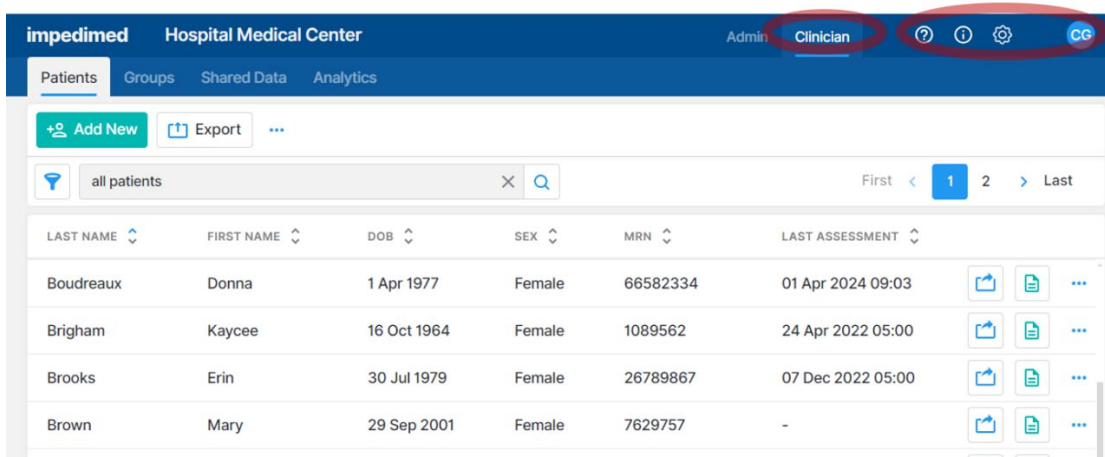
impedimed Hospital Medical Center

Admin Clinician

CG

Patients Groups Shared Data Analytics

Add New Export ···

all patients

First < 1 2 > Last

| LAST NAME | FIRST NAME | DOB | SEX | MRN | LAST ASSESSMENT |
|---|---|---|---|---|---|
| Boudreaux | Donna | 1 Apr 1977 | Female | 66582334 | 01 Apr 2024 09:03 |
| Brigham | Kaycee | 16 Oct 1964 | Female | 1089562 | 24 Apr 2022 05:00 |
| Brooks | Erin | 30 Jul 1979 | Female | 26789867 | 07 Dec 2022 05:00 |
| Brown | Mary | 29 Sep 2001 | Female | 7629757 | - |